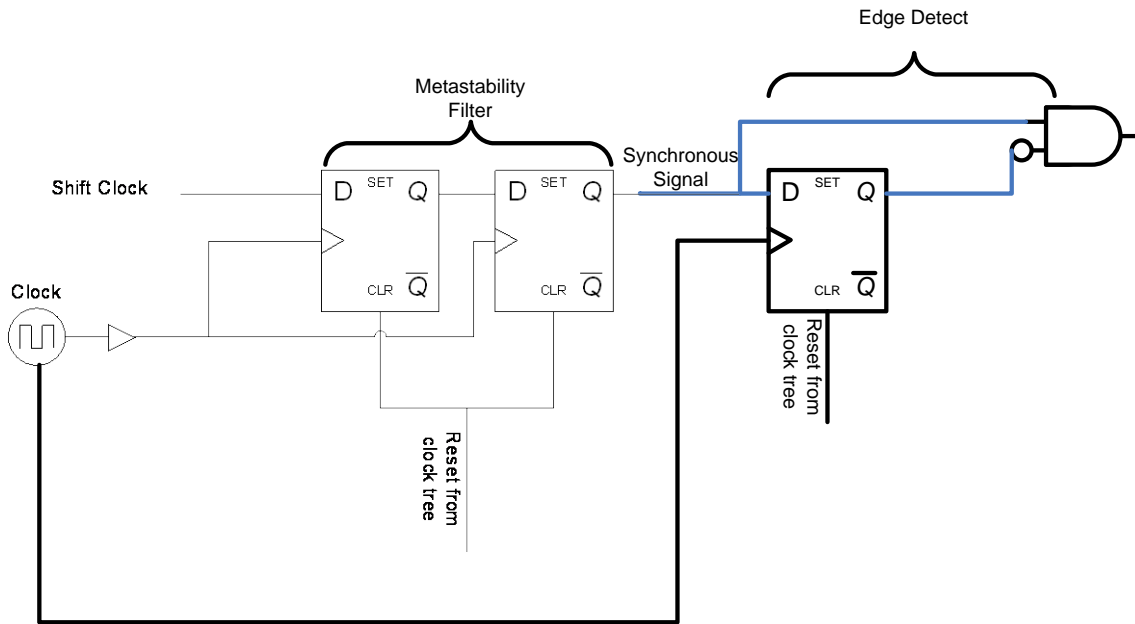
Edge Detect

Metastability Filter

Synchronous Signal

Shift Clock

D SET Q

CLR $\overline{Q}$

D SET Q

CLR $\overline{Q}$

D SET Q

CLR $\overline{Q}$

Clock

Reset from clock tree

Reset from clock tree